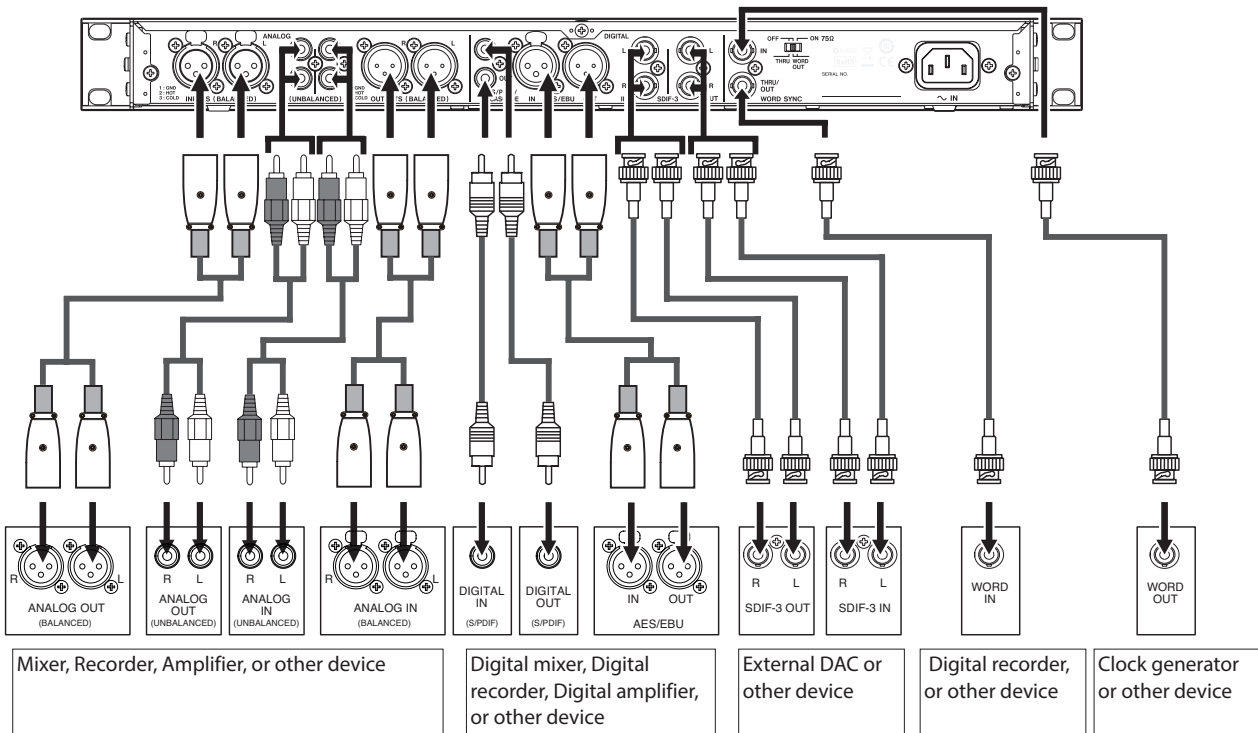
ANALOG

1 : GND
2 : HOT
3 : COLD

INPUTS (BALANCED)

(UNBALANCED)

GND
HOT
COLD

OUTPUTS (BALANCED)

DIGITAL

S/P
OUT

IN

AES/EBU

SDIF-3

OUT

OFF — ON 75Ω

THRU WORD OUT

IN

THRU/ OUT

WORD SYNC

SERIAL NO.

~ IN

R

L

ANALOG OUT (BALANCED)

R L

ANALOG OUT (UNBALANCED)

R L

ANALOG IN (UNBALANCED)

ANALOG IN (BALANCED)

DIGITAL IN (S/PDIF)

DIGITAL OUT (S/PDIF)

IN OUT

AES/EBU

R L

SDIF-3 OUT

R L

SDIF-3 IN

WORD IN

WORD OUT

Mixer, Recorder, Amplifier, or other device

Digital mixer, Digital recorder, Digital amplifier, or other device

External DAC or other device

Digital recorder, or other device

Clock generator or other device